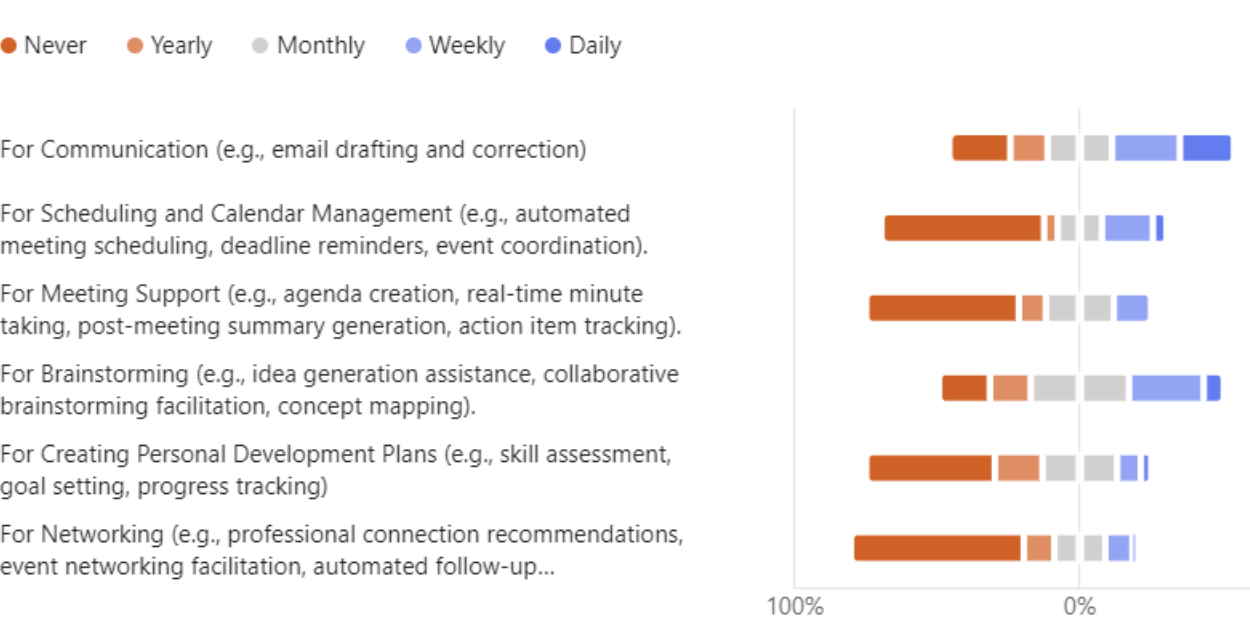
Never  Yearly  Monthly  Weekly  Daily

For Communication (e.g., email drafting and correction)

For Scheduling and Calendar Management (e.g., automated meeting scheduling, deadline reminders, event coordination).

For Meeting Support (e.g., agenda creation, real-time minute taking, post-meeting summary generation, action item tracking).

For Brainstorming (e.g., idea generation assistance, collaborative brainstorming facilitation, concept mapping).

For Creating Personal Development Plans (e.g., skill assessment, goal setting, progress tracking)

For Networking (e.g., professional connection recommendations, event networking facilitation, automated follow-up...

100%  0%